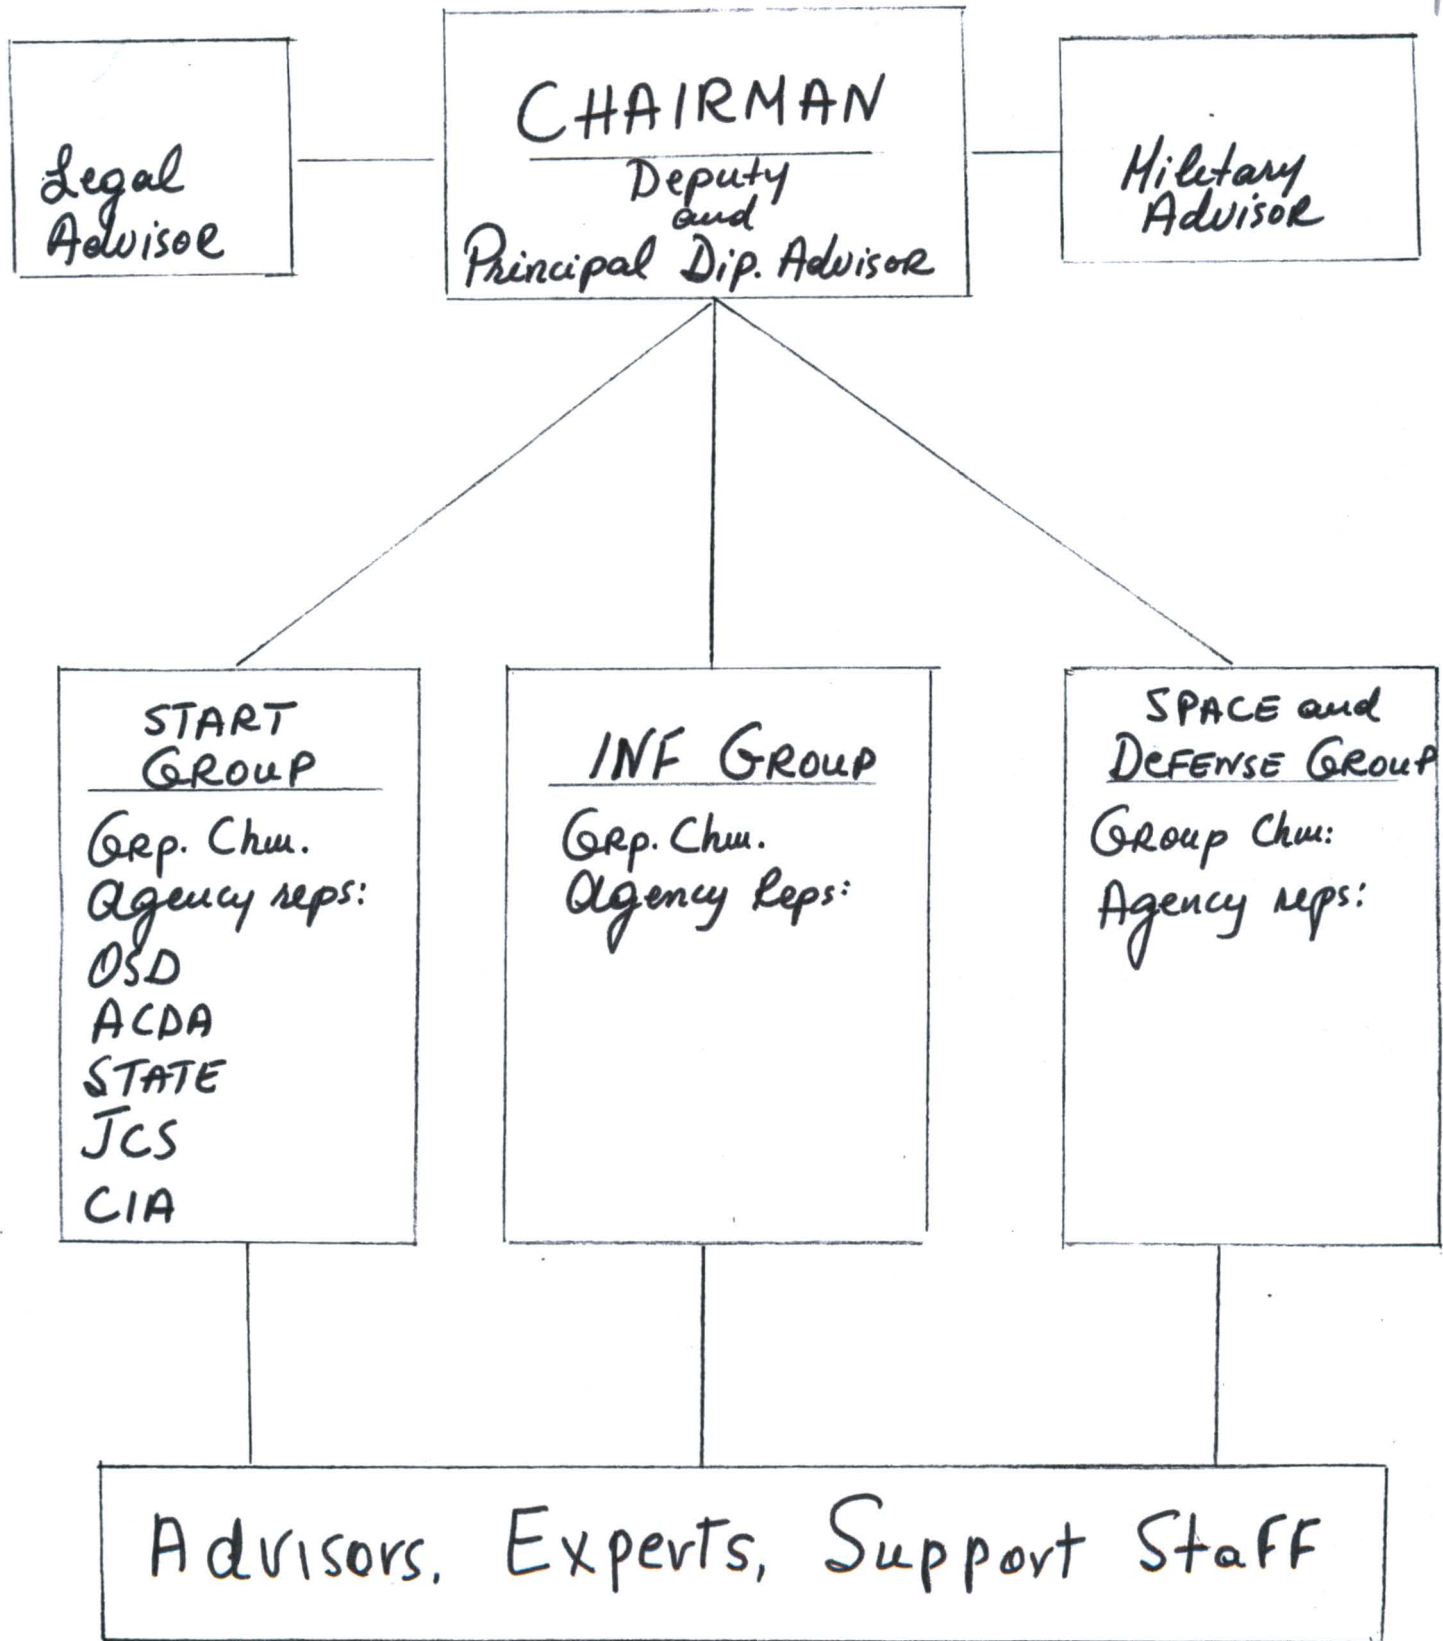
Legal Advisor

CHAIRMAN

Deputy and Principal Dip. Advisor

Military Advisor

START GROUP

Grp. Chm.
Agency reps:
OSD
ACDA
STATE
JCS
CIA

INF GROUP

Grp. Chm.
Agency Reps:

SPACE and DEFENSE GROUP

Group Chm:
Agency reps:

Advisors, Experts, Support Staff